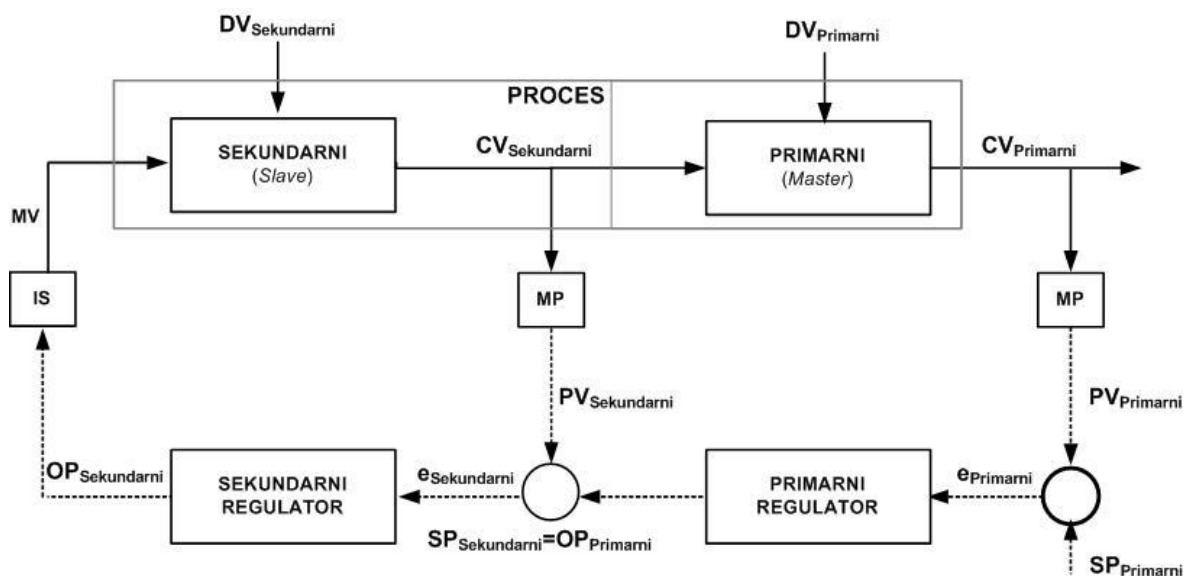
$DV_{Sekundarni}$

$DV_{Primarni}$

PROCES

SEKUNDARNI
(Slave)

$CV_{Sekundarni}$

PRIMARNI
(Master)

$CV_{Primarni}$

MV

IS

MP

MP

$PV_{Sekundarni}$

$PV_{Primarni}$

$OP_{Sekundarni}$

SEKUNDARNI
REGULATOR

$e_{Sekundarni}$

PRIMARNI
REGULATOR

$e_{Primarni}$

$SP_{Sekundarni}=OP_{Primarni}$

$SP_{Primarni}$